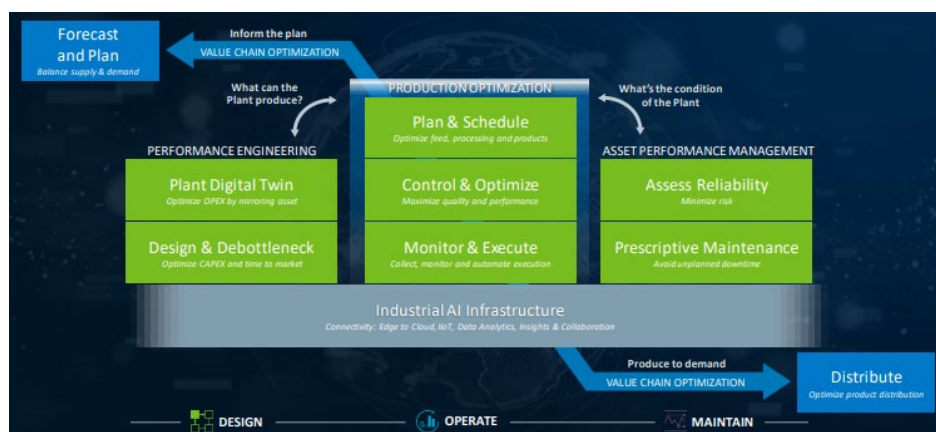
Forecast and Plan
Balance supply & demand

Inform the plan
VALUE CHAIN OPTIMIZATION

What can the Plant produce?

PRODUCTION OPTIMIZATION

What's the condition of the Plant

PERFORMANCE ENGINEERING

Plan & Schedule
Optimize feed, processing and products

ASSET PERFORMANCE MANAGEMENT

Plant Digital Twin
Optimize OPEX by mirroring asset

Control & Optimize
Maximize quality and performance

Assess Reliability
Minimize risk

Design & Debottleneck
Optimize CAPEX and time to market

Monitor & Execute
Collect, monitor and automate execution

Prescriptive Maintenance
Avoid unplanned downtime

Industrial AI Infrastructure
Connectivity: Edge to Cloud, IIoT, Data Analytics, Insights & Collaboration

Produce to demand
VALUE CHAIN OPTIMIZATION

Distribute
Optimize product distribution

DESIGN
OPERATE
MAINTAIN